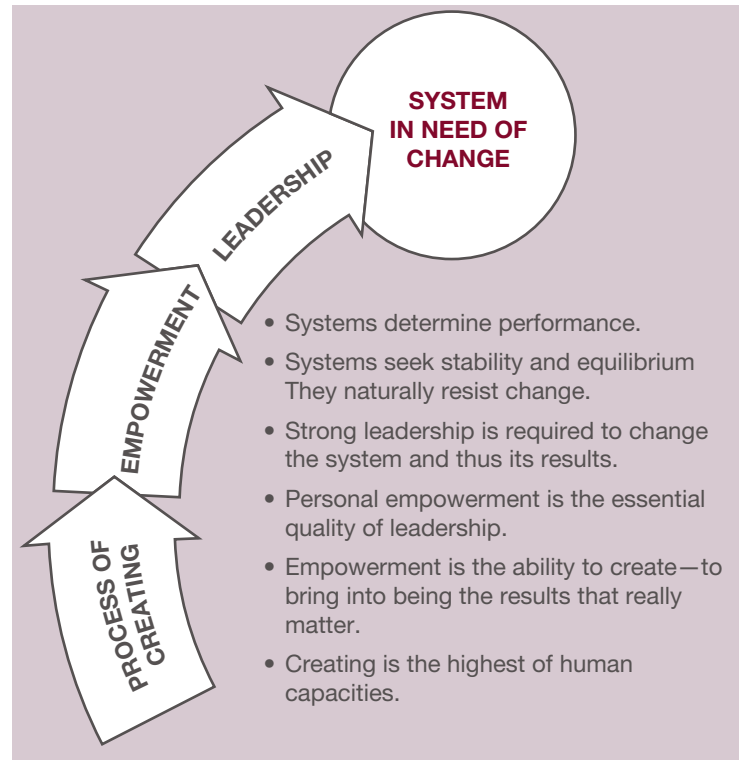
SYSTEM IN NEED OF CHANGE

LEADERSHIP

EMPOWERMENT

PROCESS OF CREATING

• Systems determine performance.

• Systems seek stability and equilibrium They naturally resist change.

• Strong leadership is required to change the system and thus its results.

• Personal empowerment is the essential quality of leadership.

• Empowerment is the ability to create—to bring into being the results that really matter.

• Creating is the highest of human capacities.